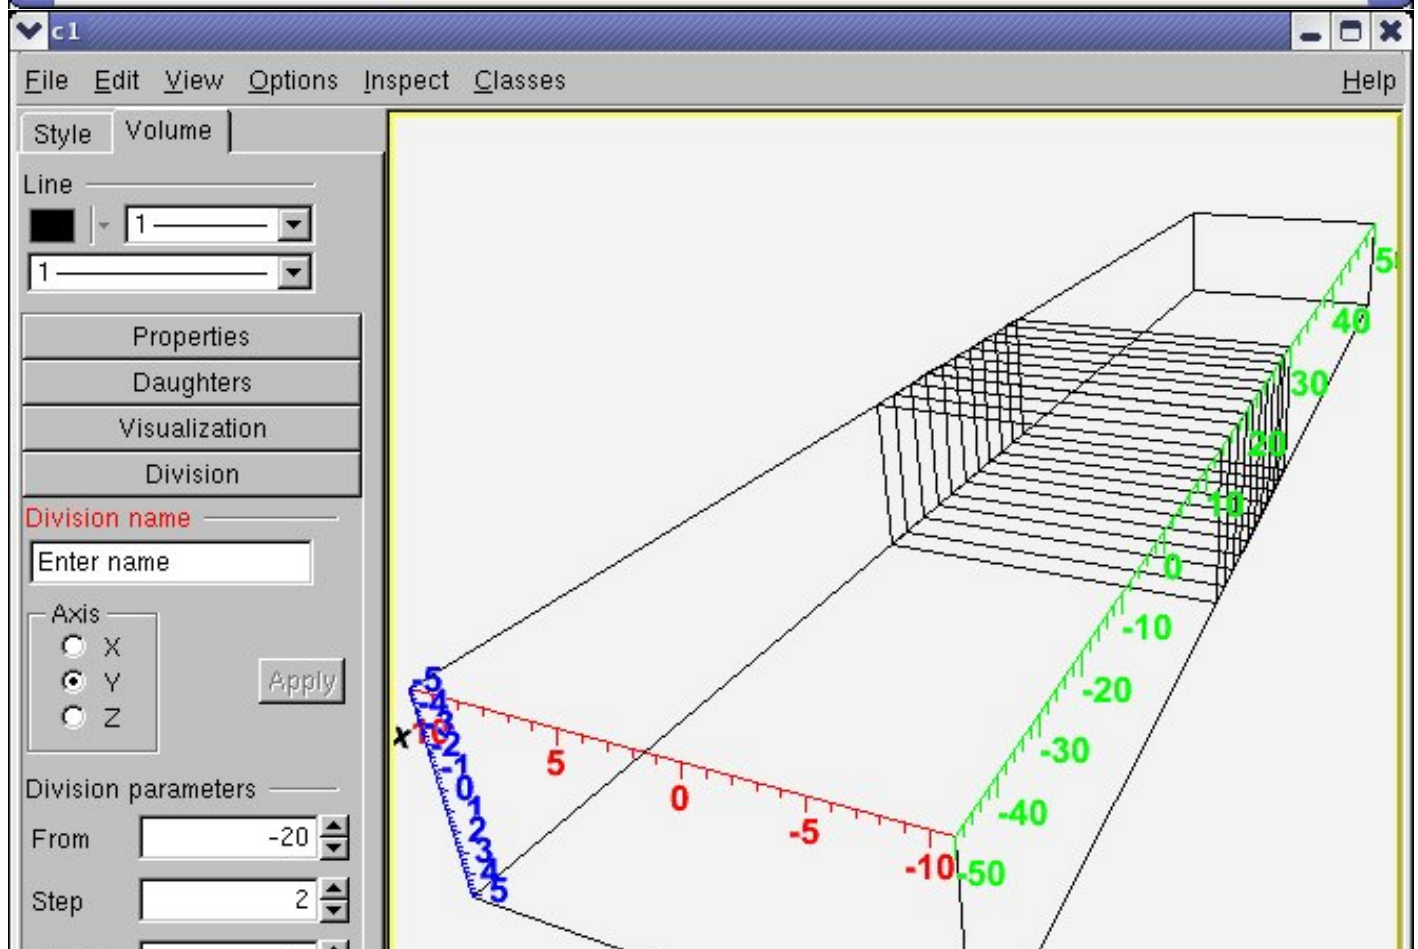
c1

File Edit View Options Inspect Classes Help

Style Volume

Line

1

1

Properties

Daughters

Visualization

Division

Division name

Enter name

Axis

X

Y

Z

Apply

Division parameters

From -20

Step 2

5 4 3 2 1 0 1 2 3 4 5

x

10 5 0 -5 -10

-50 -40 -30 -20 -10 0 10 20 30 40 5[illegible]